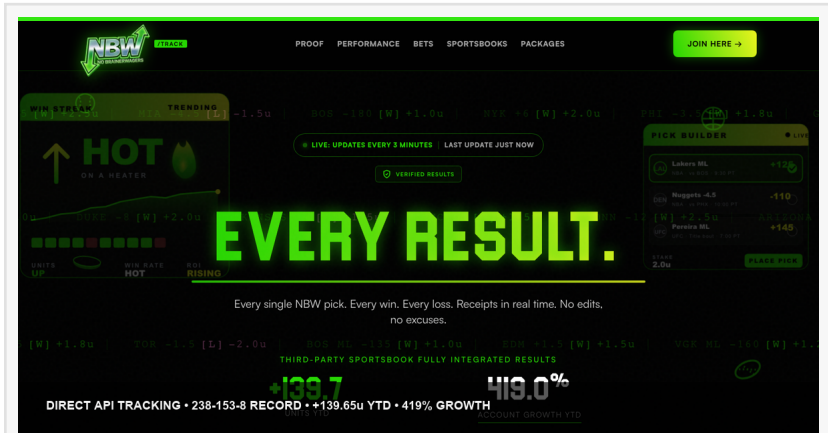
NBW
NO BRAINER BOOKS
/TRACK

PROOF PERFORMANCE BETS SPORTSBOOKS PACKAGES

JOIN HERE →

[W] +2.0u | MIA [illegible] [L] -1.5u | BOS ML -180 [W] +1.0u | NYK +6 [W] +1.0u | DET -3 [W] +1.8u

WIN STREAK
TRENDING
HOT
ON A HEATER
UNITS
UP
WIN RATE
HOT
ROI
RISING

LIVE: UPDATES EVERY 3 MINUTES | LAST UPDATE JUST NOW

VERIFIED RESULTS

PICK BUILDER
LIVE
Lakers ML
+120
Nuggets -4.5
-110
Pereira ML
+145
STAKE
2.0u
PLACE PICK

EVERY RESULT.

Every single NBW pick. Every win. Every loss. Receipts in real time. No edits, no excuses.

[W] +1.8u | TOR -1.5 [L] -2.0u | BOS ML -135 [W] +1.0u | BKN +1.5 [W] +1.0u | VGK ML -160 [W] +1.2

THIRD-PARTY SPORTSBOOK FULLY INTEGRATED RESULTS

+139.7
UNITS
419.0%
ACCOUNT GROWTH YTD

DIRECT API TRACKING • 238-153-8 RECORD • +139.65u YTD • 419% GROWTH